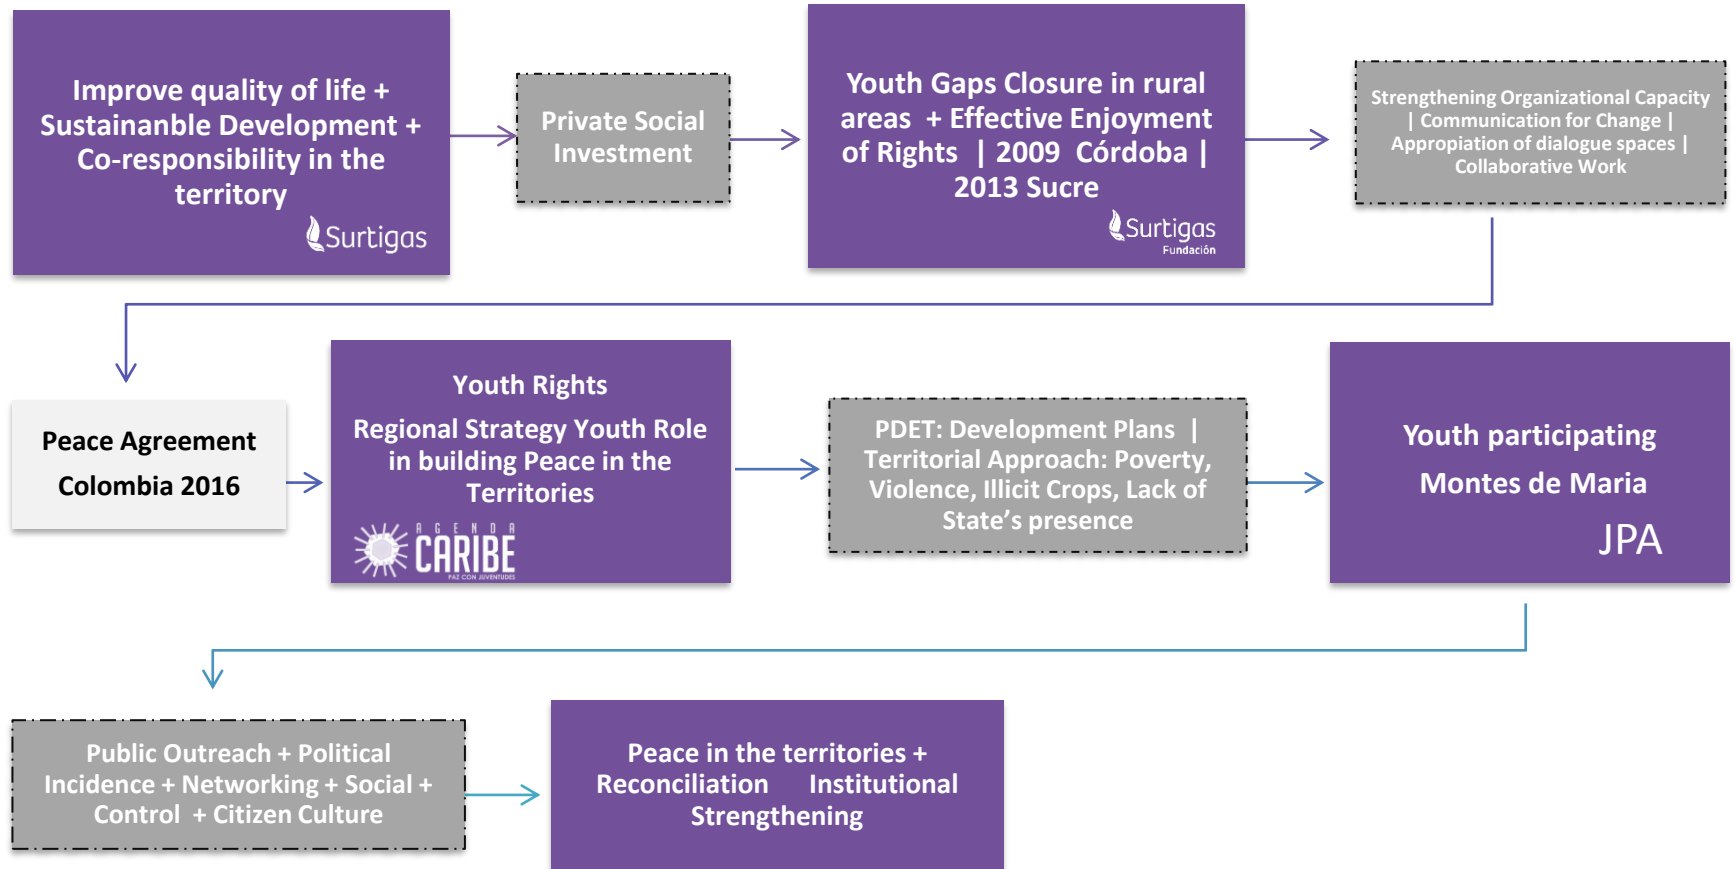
Improve quality of life + Sustainanble Development + Co-responsibility in the territory

Surtigas

Private Social Investment

Youth Gaps Closure in rural areas + Effective Enjoyment of Rights | 2009 Córdoba | 2013 Sucre

Surtigas
Fundación

Strengthening Organizational Capacity | Communication for Change | Appropiation of dialogue spaces | Collaborative Work

Peace Agreement

Colombia 2016

Youth Rights

Regional Strategy Youth Role in building Peace in the Territories

AGENDA
CARIBE
PAZ CON JUVENTUDES

PDET: Development Plans | Territorial Approach: Poverty, Violence, Illicit Crops, Lack of State's presence

Youth participating

Montes de Maria

JPA

Public Outreach + Political Incidence + Networking + Social + Control + Citizen Culture

Peace in the territories + Reconciliation Institutional Strengthening